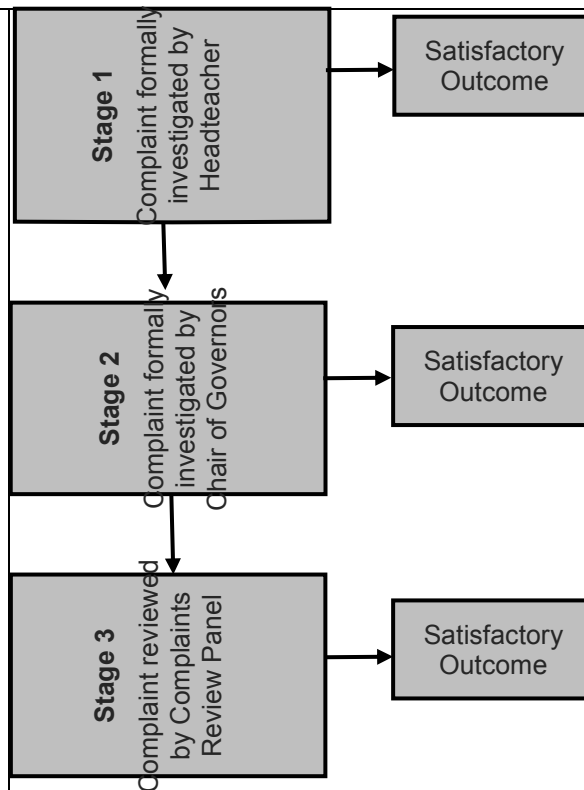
Stage 1
Complaint formally investigated by Headteacher

Satisfactory Outcome

Stage 2
Complaint formally investigated by Chair of Governors

Satisfactory Outcome

Stage 3
Complaint reviewed by Complaints Review Panel

Satisfactory Outcome